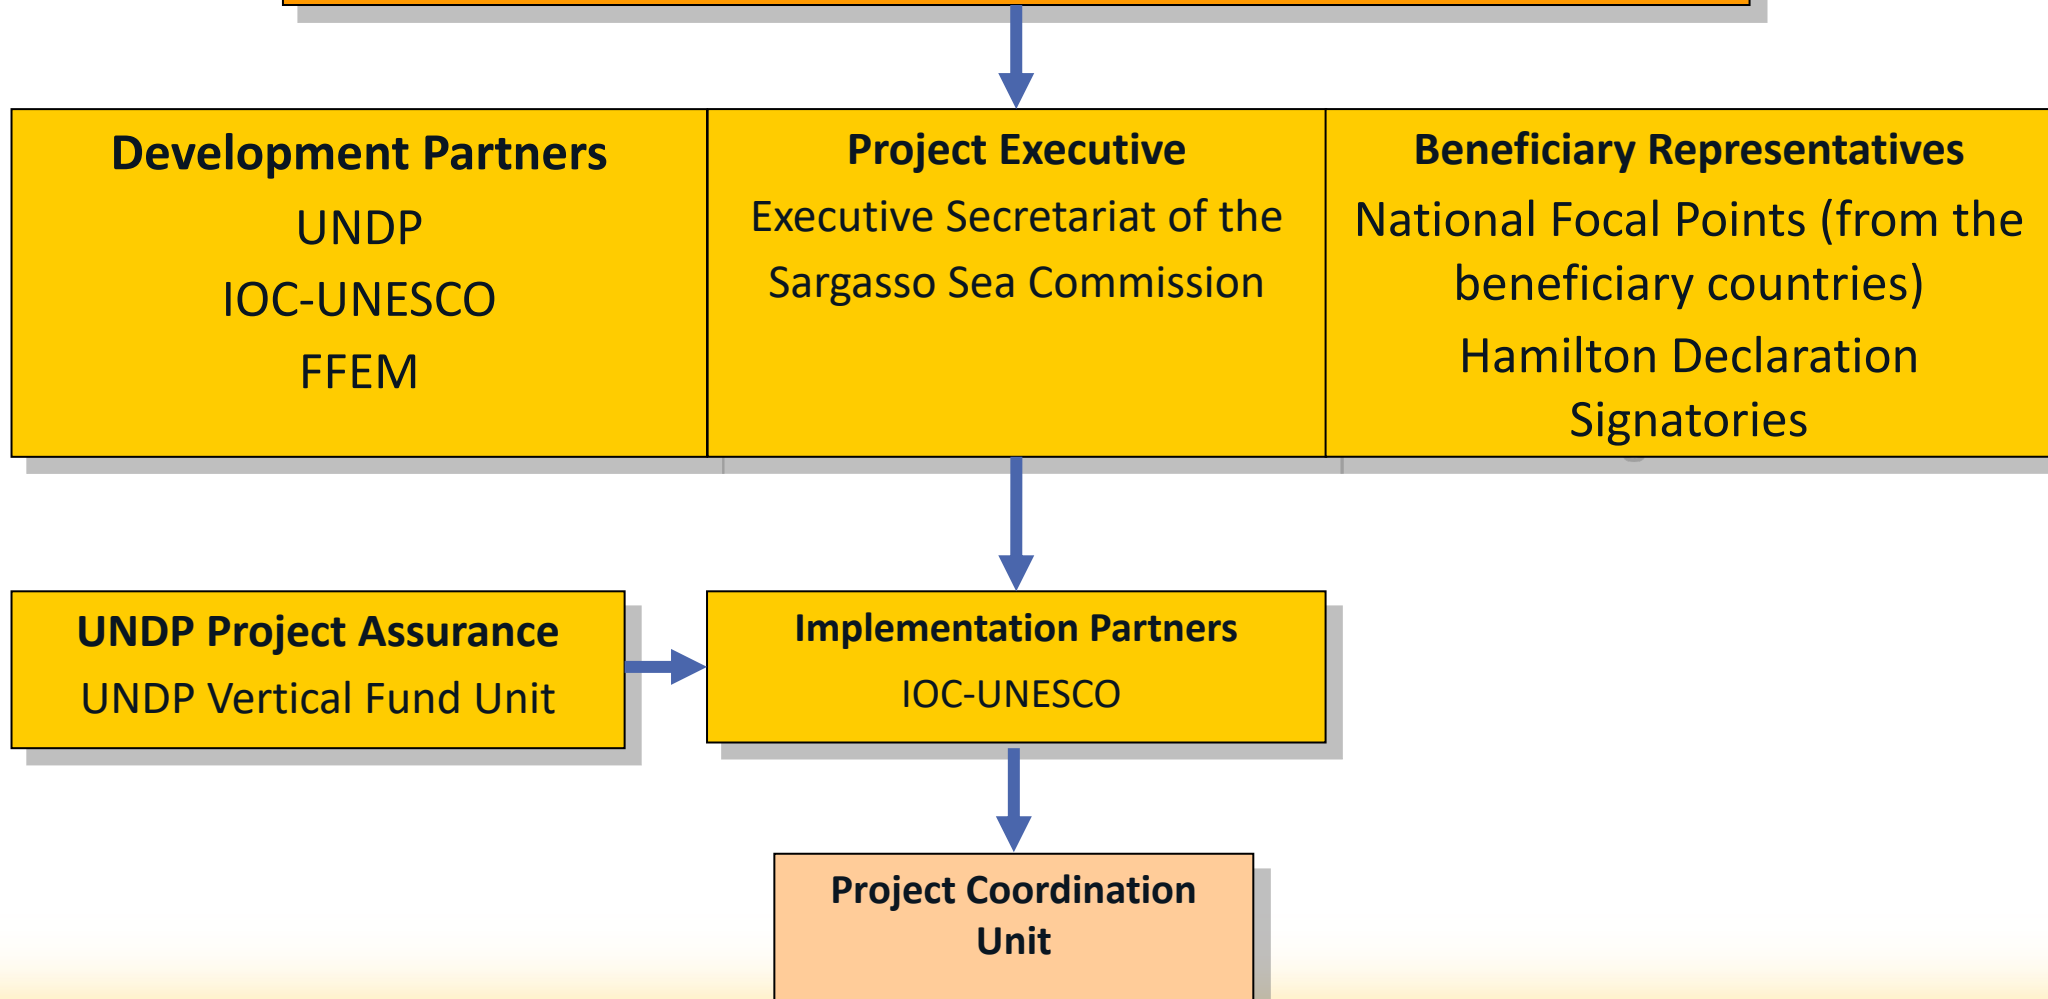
Development Partners
UNDP
IOC-UNESCO
FFEM

Project Executive
Executive Secretariat of the Sargasso Sea Commission

Beneficiary Representatives
National Focal Points (from the beneficiary countries)
Hamilton Declaration Signatories

UNDP Project Assurance
UNDP Vertical Fund Unit

Implementation Partners
IOC-UNESCO

Project Coordination Unit